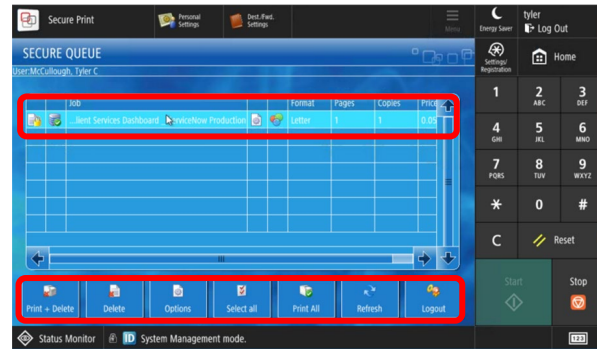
Secure Print

Personal Settings

Dest./Fwd. Settings

Menu

Energy Saver

tyler

Log Out

SECURE QUEUE

User:McCullough, Tyler C

Settings/ Registration

Home

| | | Job | | | Format | Pages | Copies | Price |
|---|---|---|---|---|---|---|---|---|
| | | ...lient Services Dashboard ServiceNow Production | | | Letter | 1 | 1 | 0.05 |

Print + Delete

Delete

Options

Select all

Print All

Refresh

Logout

1

2 ABC

3 DEF

4 GHI

5 JKL

6 MNO

7 PQRS

8 TUV

9 WXYZ

*

0

#

C

Reset

Start

Stop

Status Monitor

ID System Management mode.